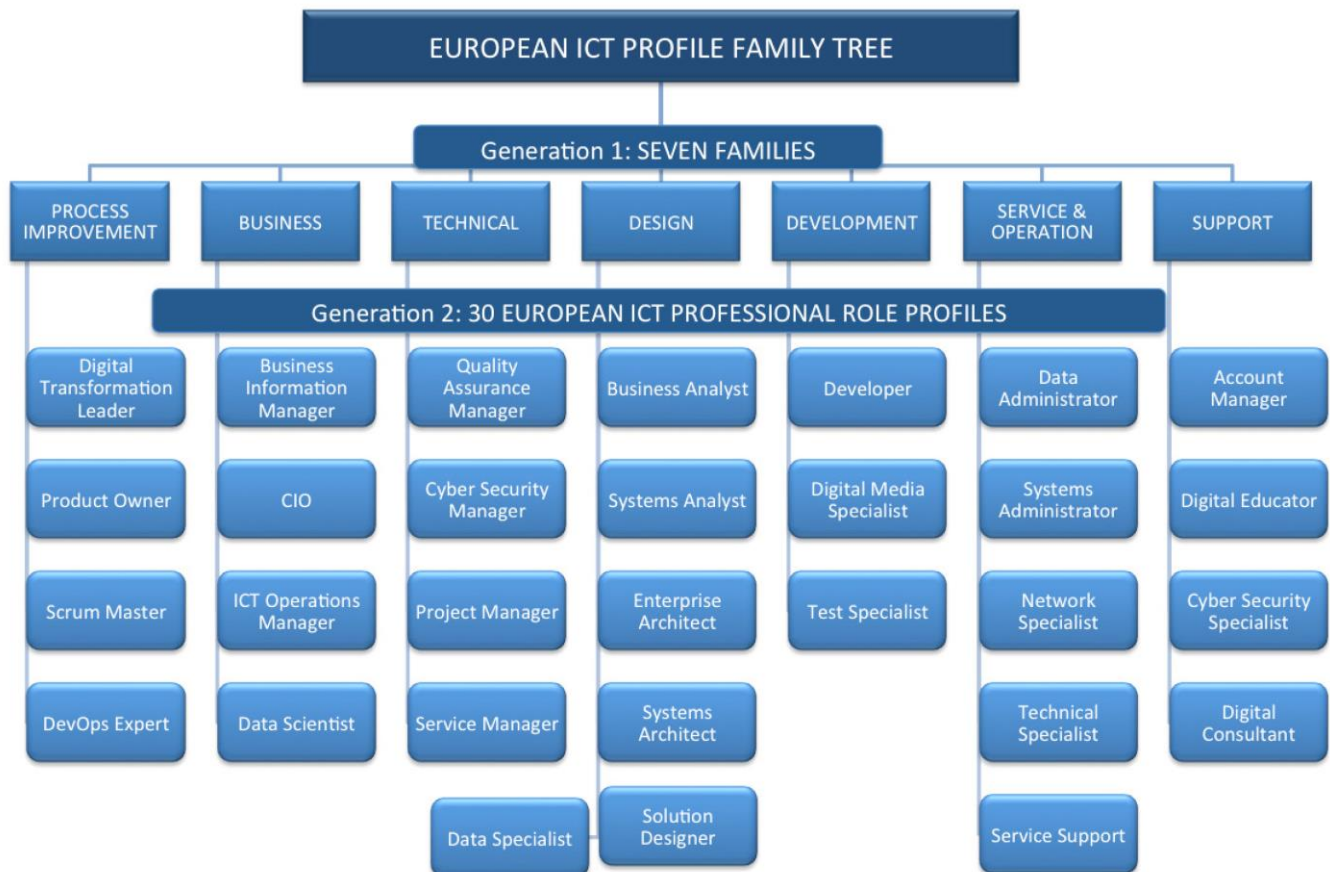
EUROPEAN ICT PROFILE FAMILY TREE

Generation 1: SEVEN FAMILIES

PROCESS IMPROVEMENT

BUSINESS

TECHNICAL

DESIGN

DEVELOPMENT

SERVICE & OPERATION

SUPPORT

Generation 2: 30 EUROPEAN ICT PROFESSIONAL ROLE PROFILES

Digital Transformation Leader

Product Owner

Scrum Master

DevOps Expert

Business Information Manager

CIO

ICT Operations Manager

Data Scientist

Quality Assurance Manager

Cyber Security Manager

Project Manager

Service Manager

Business Analyst

Systems Analyst

Enterprise Architect

Systems Architect

Solution Designer

Data Specialist

Developer

Digital Media Specialist

Test Specialist

Data Administrator

Systems Administrator

Network Specialist

Technical Specialist

Service Support

Account Manager

Digital Educator

Cyber Security Specialist

Digital Consultant